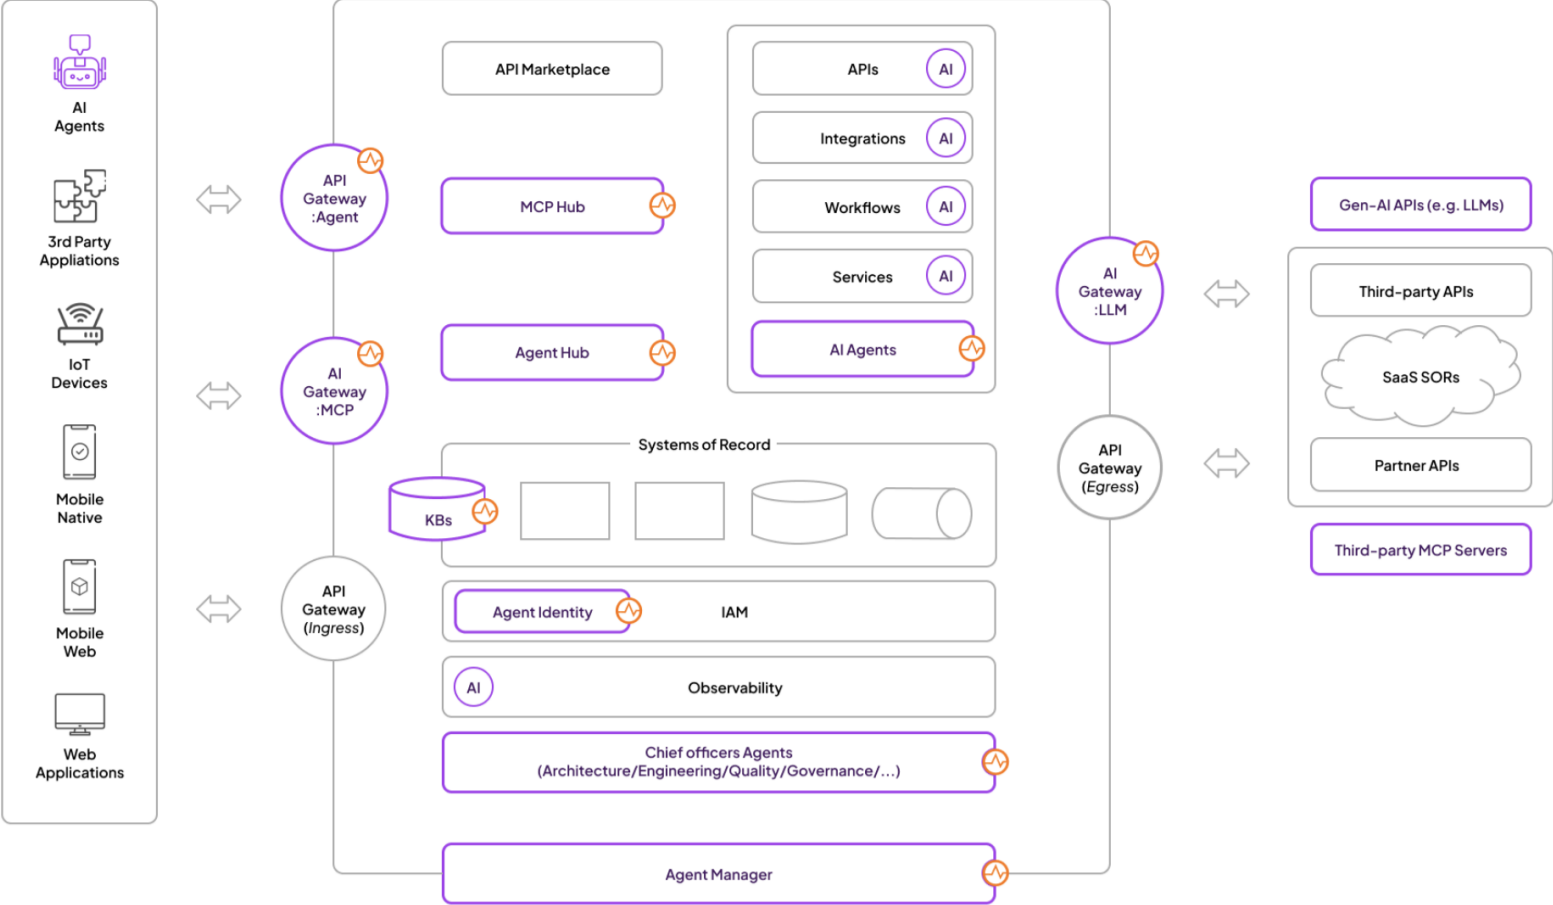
AI Agents

3rd Party Appliations

IoT Devices

Mobile Native

Mobile Web

Web Applications

API Gateway :Agent

AI Gateway :MCP

API Gateway (Ingress)

API Marketplace

MCP Hub

Agent Hub

APIs AI

Integrations AI

Workflows AI

Services AI

AI Agents

Systems of Record

KBs

Agent Identity

IAM

AI

Observability

Chief officers Agents (Architecture/Engineering/Quality/Governance/...)

Agent Manager

AI Gateway :LLM

API Gateway (Egress)

Gen-AI APIs (e.g. LLMs)

Third-party APIs

SaaS SORs

Partner APIs

Third-party MCP Servers